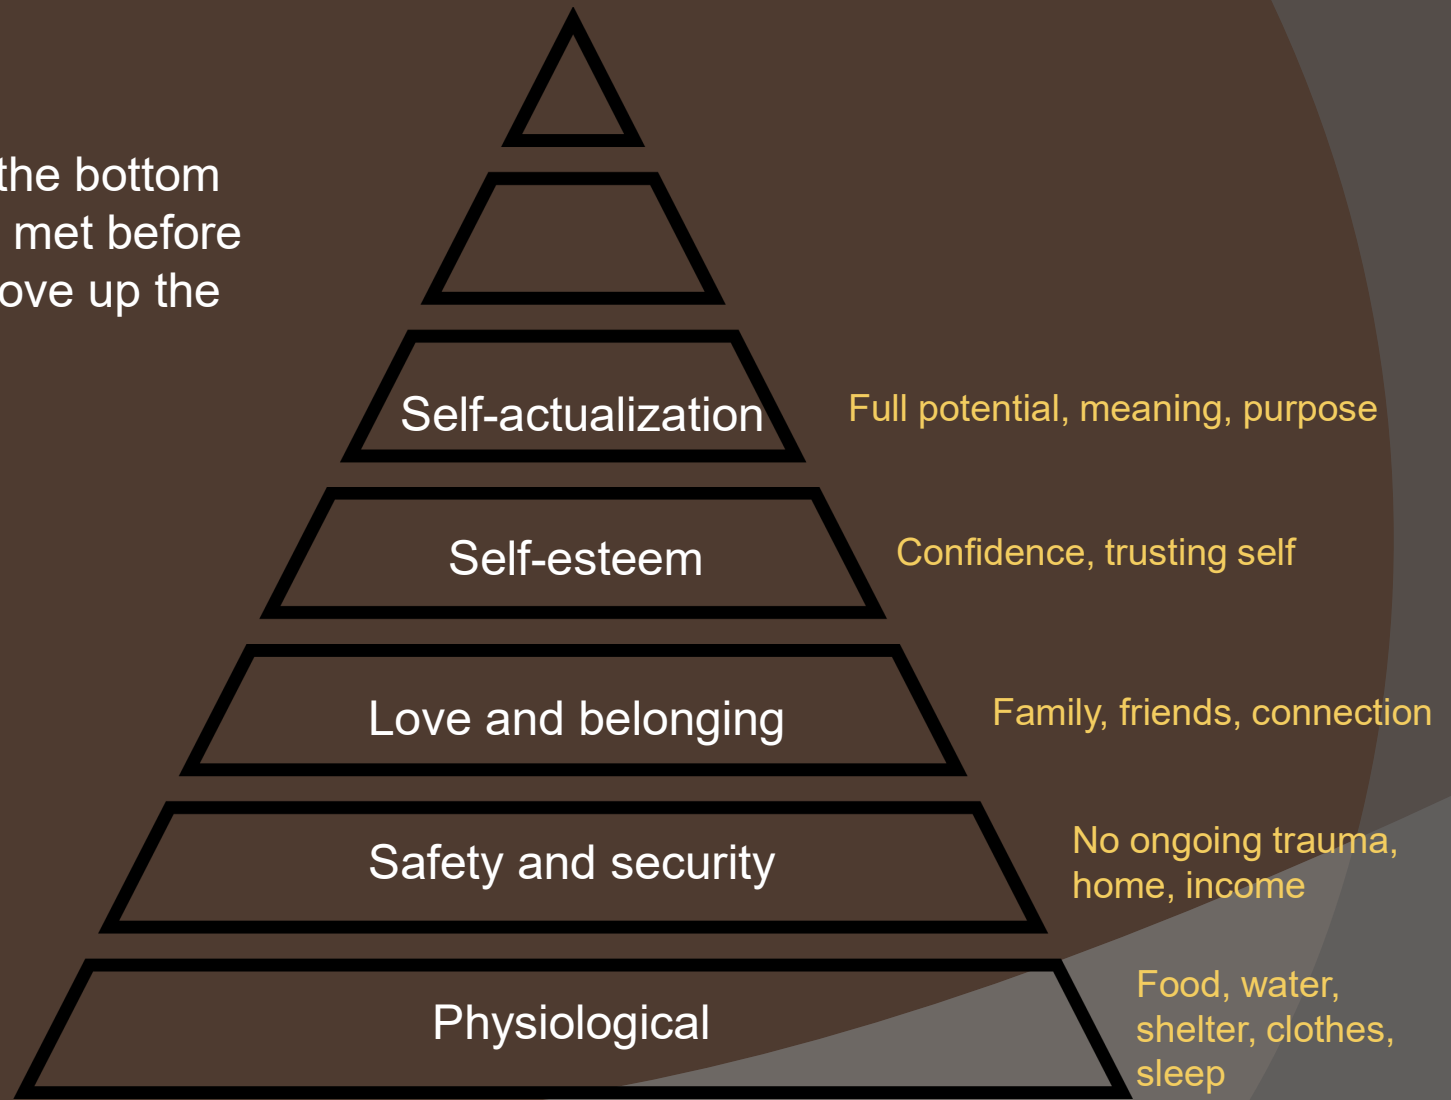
the bottom
met before
ove up the

Self-actualization

Full potential, meaning, purpose

Self-esteem

Confidence, trusting self

Love and belonging

Family, friends, connection

Safety and security

No ongoing trauma, home, income

Physiological

Food, water, shelter, clothes, sleep